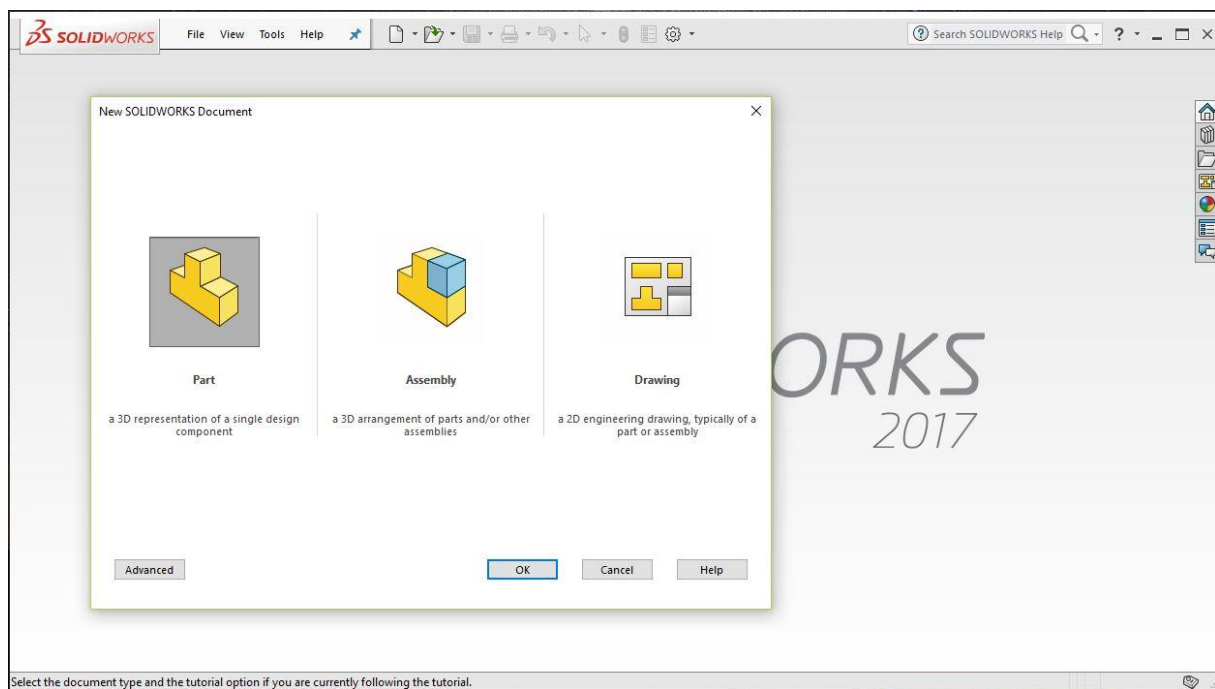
SOLIDWORKS File View Tools Help

Search SOLIDWORKS Help

New SOLIDWORKS Document

Part

a 3D representation of a single design component

Assembly

a 3D arrangement of parts and/or other assemblies

Drawing

a 2D engineering drawing, typically of a part or assembly

ORKS
2017

Advanced

OK

Cancel

Help

Select the document type and the tutorial option if you are currently following the tutorial.